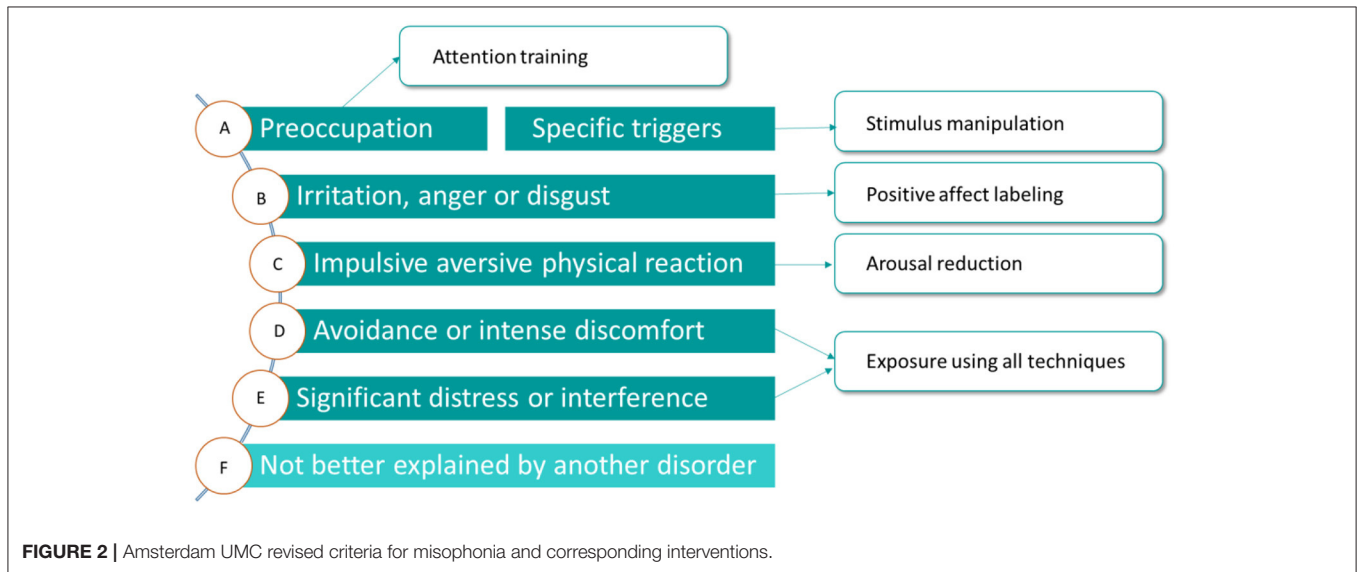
Attention training

A Preoccupation

Specific triggers

Stimulus manipulation

B Irritation, anger or disgust

Positive affect labeling

C Impulsive aversive physical reaction

Arousal reduction

D Avoidance or intense discomfort

Exposure using all techniques

E Significant distress or interference

F Not better explained by another disorder

FIGURE 2 | Amsterdam UMC revised criteria for misophonia and corresponding interventions.